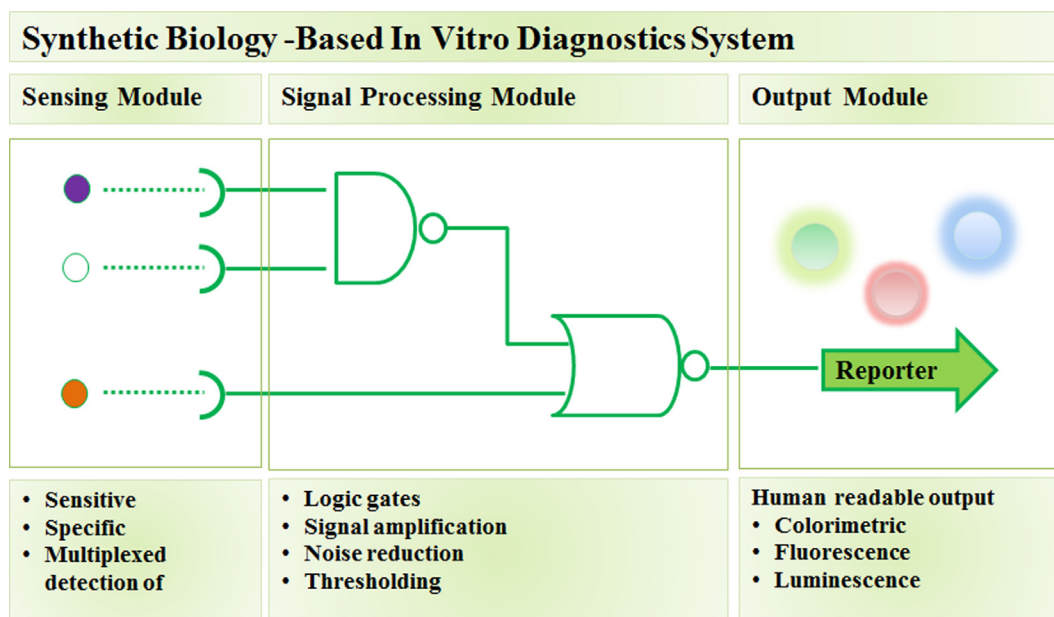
Synthetic Biology -Based In Vitro Diagnostics System

Sensing Module

Signal Processing Module

Output Module

Reporter

• Sensitive
• Specific
• Multiplexed detection of

• Logic gates
• Signal amplification
• Noise reduction
• Thresholding

Human readable output
• Colorimetric
• Fluorescence
• Luminescence